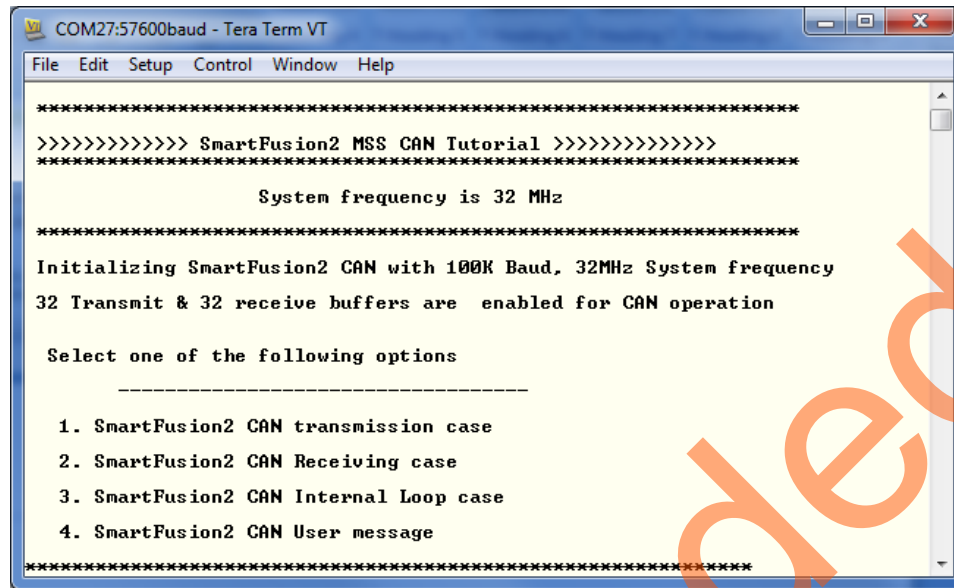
COM27:57600baud - Tera Term VT

File Edit Setup Control Window Help

******************************************************************

>>>>>>>>>>>>> SmartFusion2 MSS CAN Tutorial >>>>>>>>>>>>>>
******************************************************************

System frequency is 32 MHz

******************************************************************

Initializing SmartFusion2 CAN with 100K Baud, 32MHz System frequency

32 Transmit & 32 receive buffers are enabled for CAN operation

Select one of the following options

-----------------------------------

1. SmartFusion2 CAN transmission case

2. SmartFusion2 CAN Receiving case

3. SmartFusion2 CAN Internal Loop case

4. SmartFusion2 CAN User message

******************************************************************

ded